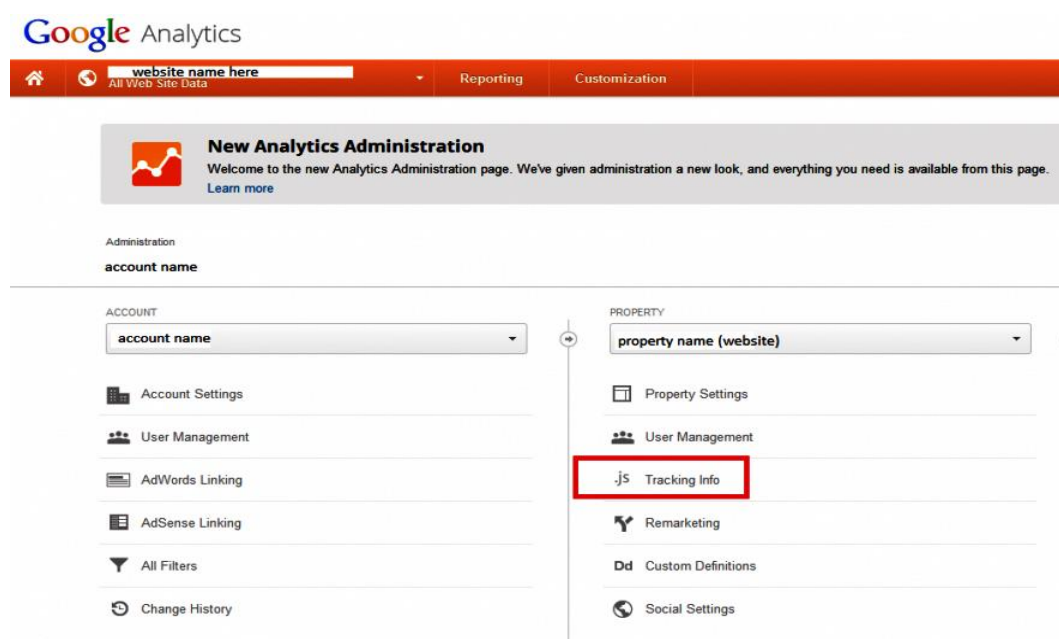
Google Analytics

website name here
All Web Site Data

Reporting

Customization

New Analytics Administration
Welcome to the new Analytics Administration page. We've given administration a new look, and everything you need is available from this page.
Learn more

Administration
account name

ACCOUNT
account name

Account Settings
User Management
AdWords Linking
AdSense Linking
All Filters
Change History

PROPERTY
property name (website)

Property Settings
User Management
.js Tracking Info
Remarketing
Dd Custom Definitions
Social Settings